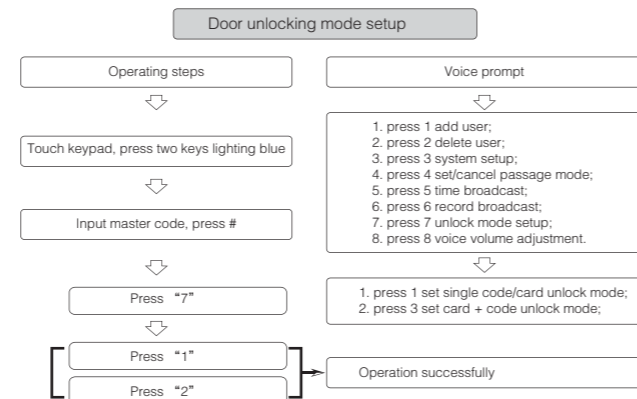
Door unlocking mode setup

Operating steps

Touch keypad, press two keys lighting blue

Input master code, press #

Press “7”

Press “1”

Press “2”

Voice prompt

1. press 1 add user;
2. press 2 delete user;
3. press 3 system setup;
4. press 4 set/cancel passage mode;
5. press 5 time broadcast;
6. press 6 record broadcast;
7. press 7 unlock mode setup;
8. press 8 voice volume adjustment.

1. press 1 set single code/card unlock mode;
2. press 3 set card + code unlock mode;

Operation successfully